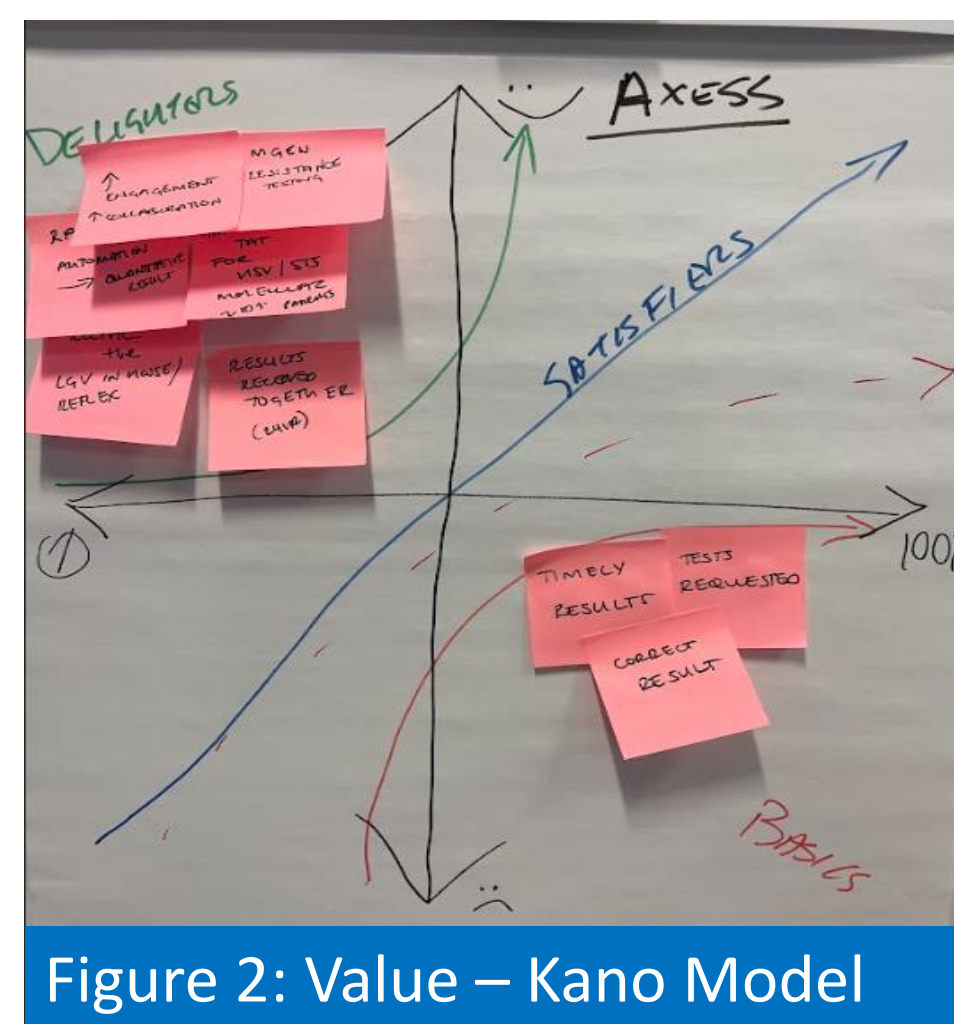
AXESS

DELIGHTERS

↑ ENGAGEMENT
↑ COLLABORATION

MGEN
RESISTANCE
TESTING

RP
AUTOMATION
→ QUANTITATIVE RESULT

TAT
FOR
HSV / STI
MOLECULAR
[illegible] PANELS

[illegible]
the
LGV IN HOUSE/
REFLEX

RESULTS
RECEIVED
TOGETHER
(LUVA)

SATISFIERS

(1)

100

TIMELY
RESULTS

TESTS
REQUESTED

CORRECT
RESULT

BASICS

Figure 2: Value – Kano Model